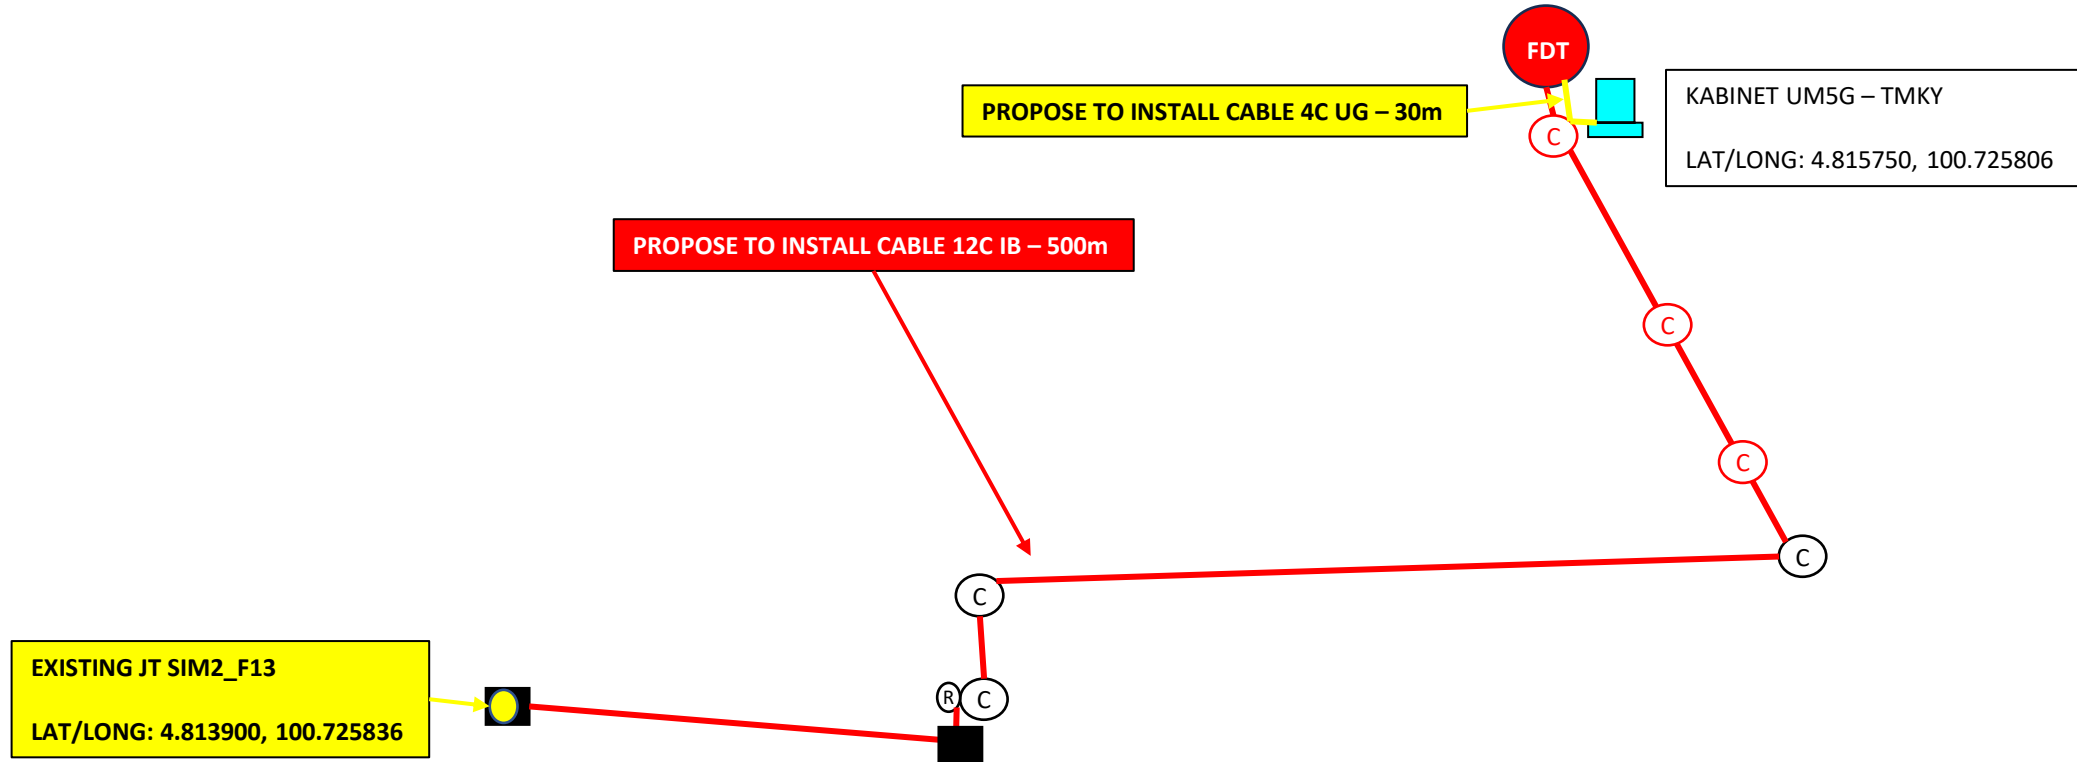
FDT

PROPOSE TO INSTALL CABLE 4C UG – 30m

KABINET UM5G – TMKY

LAT/LONG: 4.815750, 100.725806

C

PROPOSE TO INSTALL CABLE 12C IB – 500m

C

C

C

C

C

R

EXISTING JT SIM2_F13

LAT/LONG: 4.813900, 100.725836